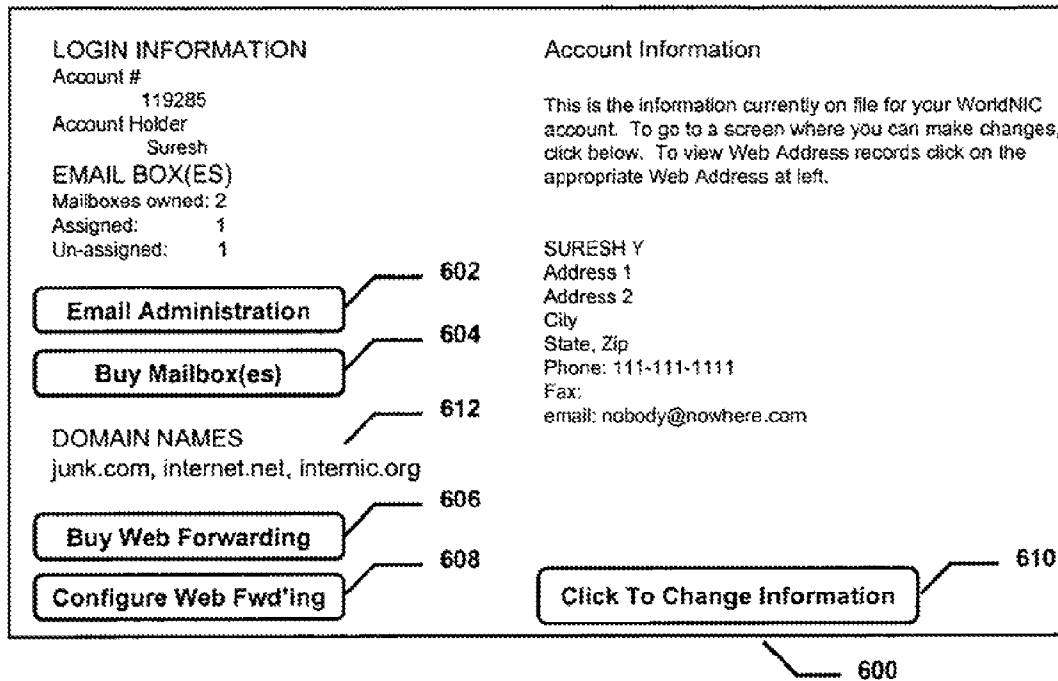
LOGIN INFORMATION
Account #
119285
Account Holder
Suresh
EMAIL BOX(ES)
Mailboxes owned: 2
Assigned: 1
Un-assigned: 1

602

Email Administration

604

Buy Mailbox(es)

612

DOMAIN NAMES
junk.com, internet.net, internic.org

606

Buy Web Forwarding

608

Configure Web Fwd'ing

Account Information

This is the information currently on file for your WorldNIC account. To go to a screen where you can make changes, click below. To view Web Address records click on the appropriate Web Address at left.

SURESH Y
Address 1
Address 2
City
State, Zip
Phone: 111-111-1111
Fax:
email: nobody@nowhere.com

610

Click To Change Information

600